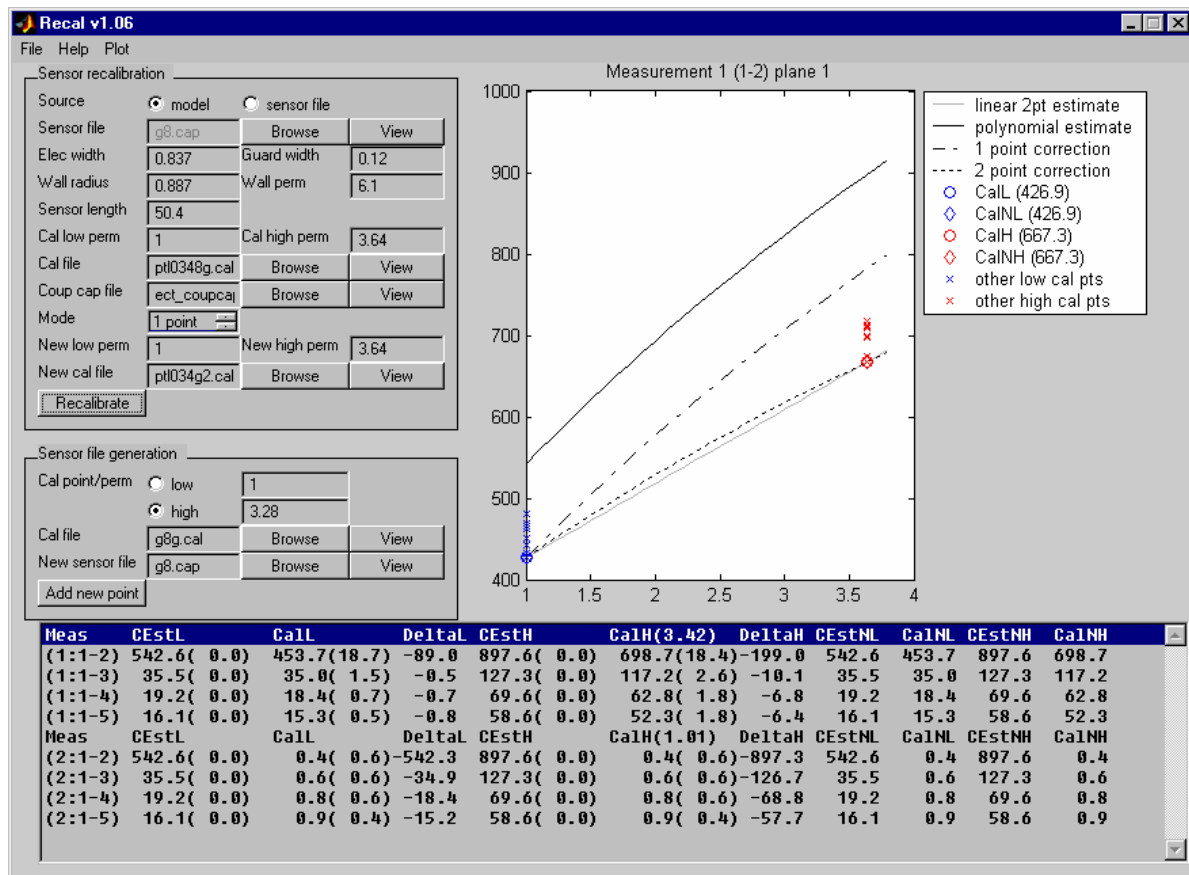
Recal v1.06

File Help Plot

Sensor recalibration

Source model sensor file
Sensor file g8.cap Browse View
Elec width 0.837 Guard width 0.12
Wall radius 0.887 Wall perm 6.1
Sensor length 50.4
Cal low perm 1 Cal high perm 3.64
Cal file ptl0348g.cal Browse View
Coup cap file ect_coupcap Browse View
Mode 1 point
New low perm 1 New high perm 3.64
New cal file ptl034g2.cal Browse View
Recalibrate

Sensor file generation

Cal point/perm low 1
high 3.28
Cal file g8g.cal Browse View
New sensor file g8.cap Browse View
Add new point

Measurement 1 (1-2) plane 1

1000
900
800
700
600
500
400
1 1.5 2 2.5 3 3.5 4

linear 2pt estimate
polynomial estimate
1 point correction
2 point correction
CalL (426.9)
CalNL (426.9)
CalH (667.3)
CalNH (667.3)
other low cal pts
other high cal pts

| Meas | CEstL | CalL | DeltaL | CEstH | CalH(3.42) | DeltaH | CEstNL | CalNL | CEstNH | CalNH |
|---|---|---|---|---|---|---|---|---|---|---|
| (1:1-2) | 542.6( 0.0) | 453.7(18.7) | -89.0 | 897.6( 0.0) | 698.7(18.4) | -199.0 | 542.6 | 453.7 | 897.6 | 698.7 |
| (1:1-3) | 35.5( 0.0) | 35.0( 1.5) | -0.5 | 127.3( 0.0) | 117.2( 2.6) | -10.1 | 35.5 | 35.0 | 127.3 | 117.2 |
| (1:1-4) | 19.2( 0.0) | 18.4( 0.7) | -0.7 | 69.6( 0.0) | 62.8( 1.8) | -6.8 | 19.2 | 18.4 | 69.6 | 62.8 |
| (1:1-5) | 16.1( 0.0) | 15.3( 0.5) | -0.8 | 58.6( 0.0) | 52.3( 1.8) | -6.4 | 16.1 | 15.3 | 58.6 | 52.3 |
| Meas | CEstL | CalL | DeltaL | CEstH | CalH(1.01) | DeltaH | CEstNL | CalNL | CEstNH | CalNH |
| (2:1-2) | 542.6( 0.0) | 0.4( 0.6) | -542.3 | 897.6( 0.0) | 0.4( 0.6) | -897.3 | 542.6 | 0.4 | 897.6 | 0.4 |
| (2:1-3) | 35.5( 0.0) | 0.6( 0.6) | -34.9 | 127.3( 0.0) | 0.6( 0.6) | -126.7 | 35.5 | 0.6 | 127.3 | 0.6 |
| (2:1-4) | 19.2( 0.0) | 0.8( 0.6) | -18.4 | 69.6( 0.0) | 0.8( 0.6) | -68.8 | 19.2 | 0.8 | 69.6 | 0.8 |
| (2:1-5) | 16.1( 0.0) | 0.9( 0.4) | -15.2 | 58.6( 0.0) | 0.9( 0.4) | -57.7 | 16.1 | 0.9 | 58.6 | 0.9 |